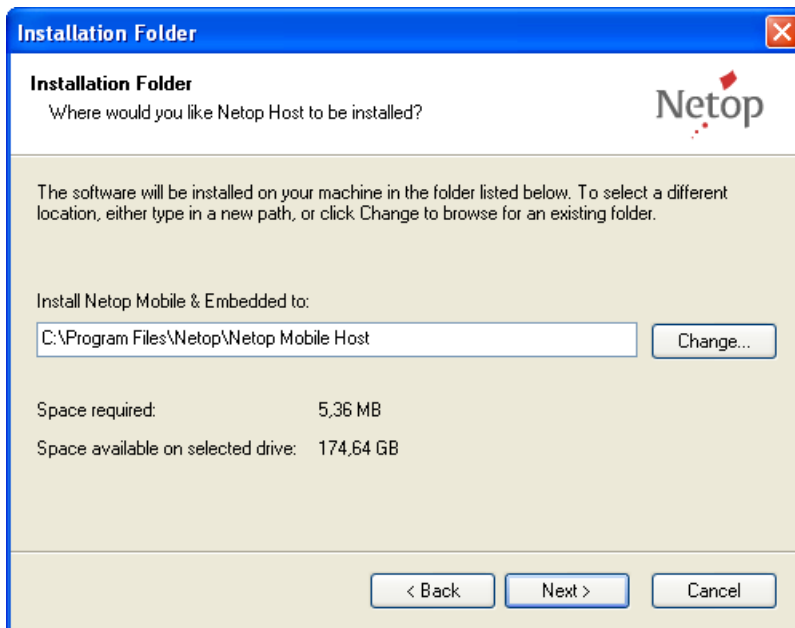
Installation Folder

Installation Folder
Where would you like Netop Host to be installed?

Netop

The software will be installed on your machine in the folder listed below. To select a different location, either type in a new path, or click Change to browse for an existing folder.

Install Netop Mobile & Embedded to:

C:\Program Files\Netop\Netop Mobile Host

Change...

Space required: 5,36 MB

Space available on selected drive: 174,64 GB

< Back

Next >

Cancel